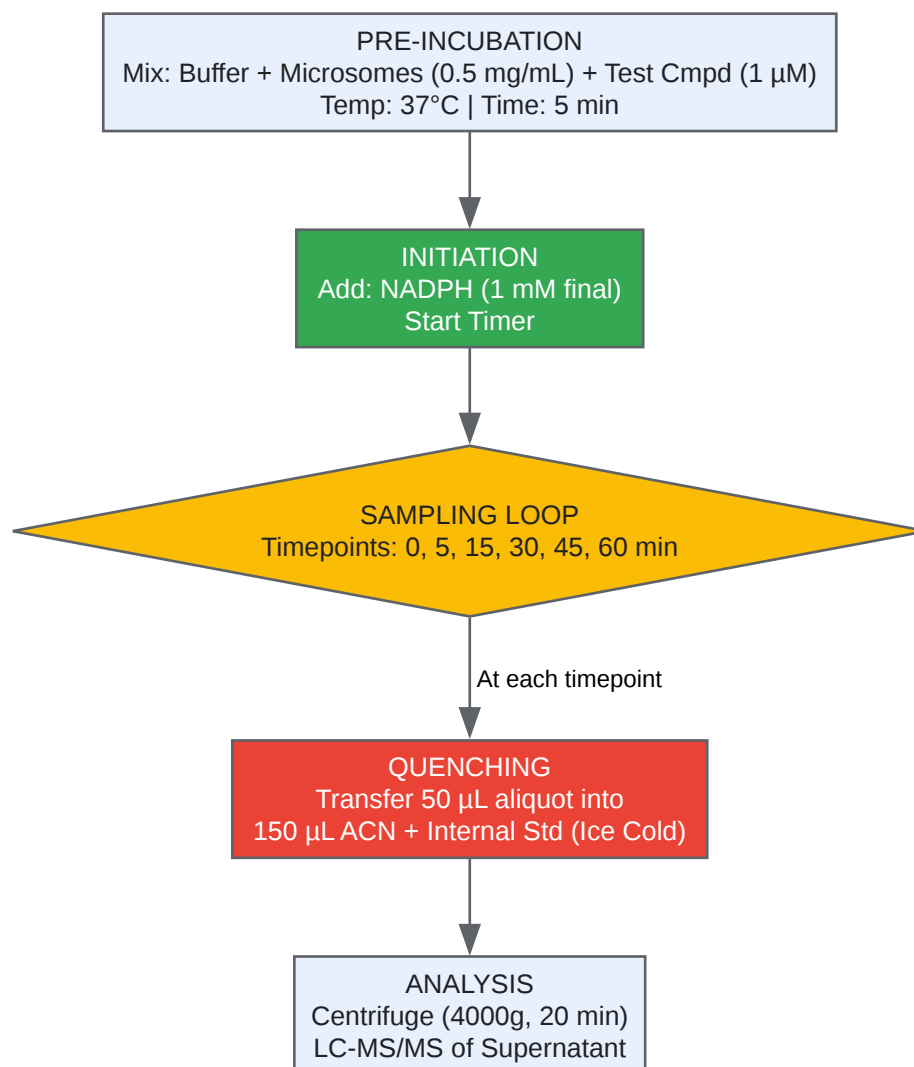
PRE-INCUBATION
Mix: Buffer + Microsomes (0.5 mg/mL) + Test Cmpd (1 µM)
Temp: 37°C | Time: 5 min

INITIATION
Add: NADPH (1 mM final)
Start Timer

SAMPLING LOOP
Timepoints: 0, 5, 15, 30, 45, 60 min

At each timepoint

QUENCHING
Transfer 50 µL aliquot into
150 µL ACN + Internal Std (Ice Cold)

ANALYSIS
Centrifuge (4000g, 20 min)
LC-MS/MS of Supernatant